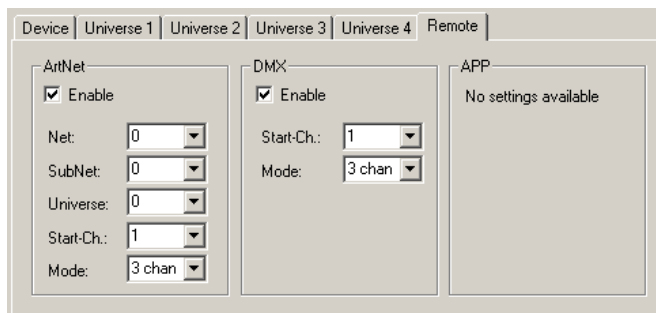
Device | Universe 1 | Universe 2 | Universe 3 | Universe 4 | Remote

ArtNet
☑ Enable
Net: 0
SubNet: 0
Universe: 0
Start-Ch.: 1
Mode: 3 chan

DMX
☑ Enable
Start-Ch.: 1
Mode: 3 chan

APP
No settings available